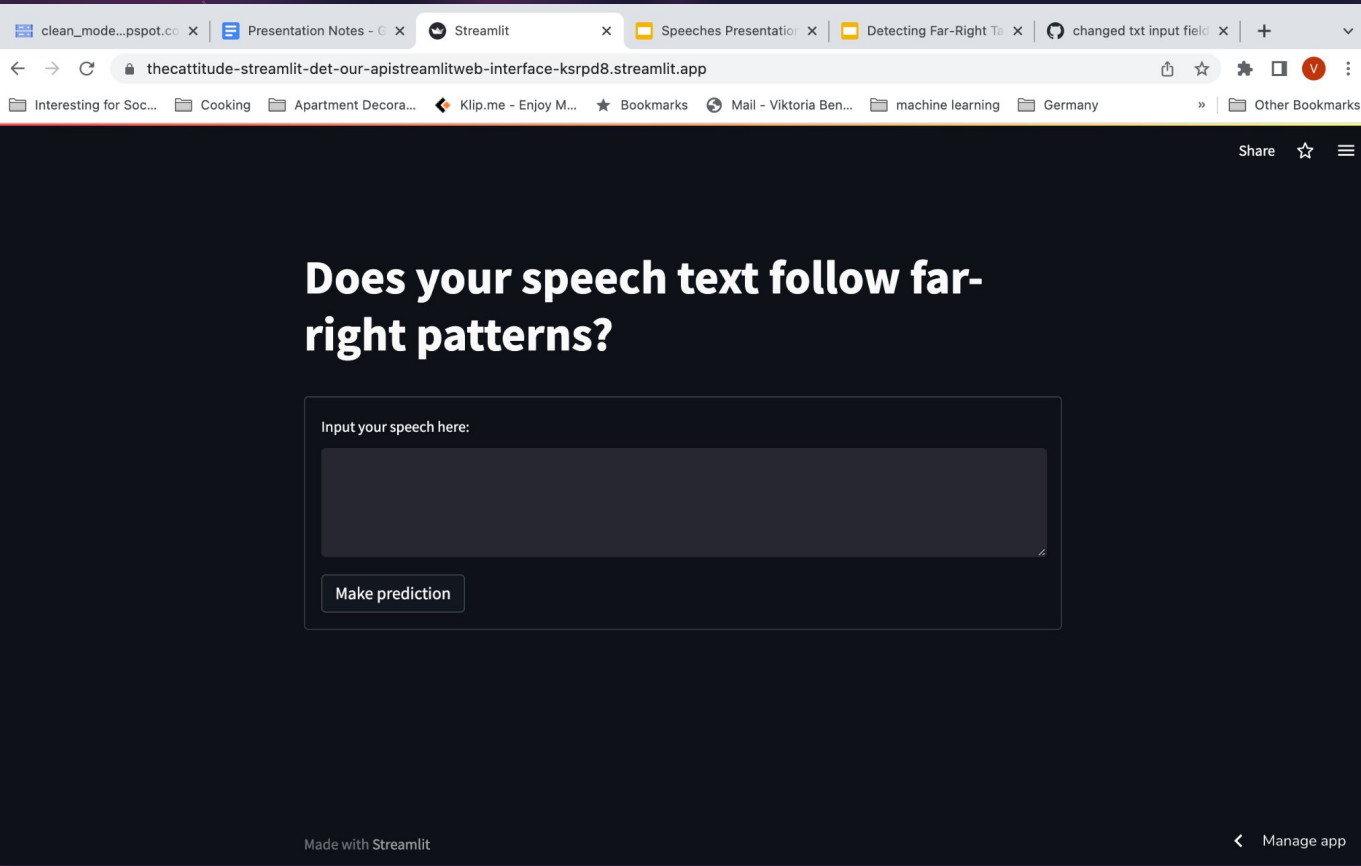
clean_mode...pspot.co | Presentation Notes - G | Streamlit | Speeches Presentation | Detecting Far-Right Ta | changed txt input field

thecattitude-streamlit-det-our-apistreamlitweb-interface-ksrpd8.streamlit.app

Interesting for Soc... | Cooking | Apartment Decora... | Klip.me - Enjoy M... | Bookmarks | Mail - Viktoria Ben... | machine learning | Germany | » | Other Bookmarks

V

Share

Does your speech text follow far-right patterns?

Input your speech here:

Make prediction

Made with Streamlit

Manage app